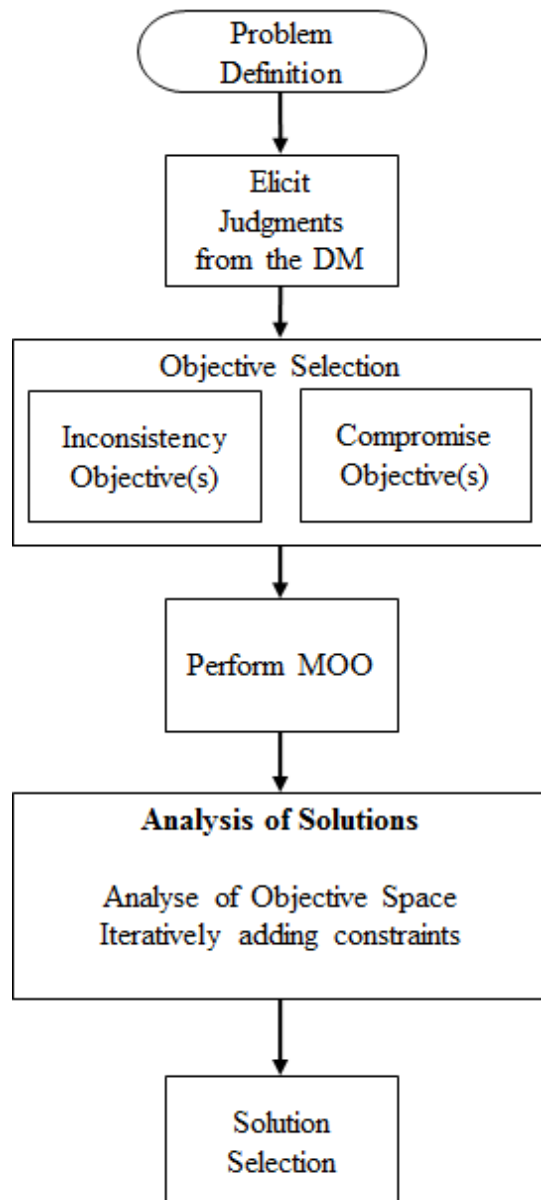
Problem Definition

Elicit Judgments from the DM

Objective Selection

Inconsistency Objective(s)

Compromise Objective(s)

Perform MOO

**Analysis of Solutions**

Analyse of Objective Space
Iteratively adding constraints

Solution Selection